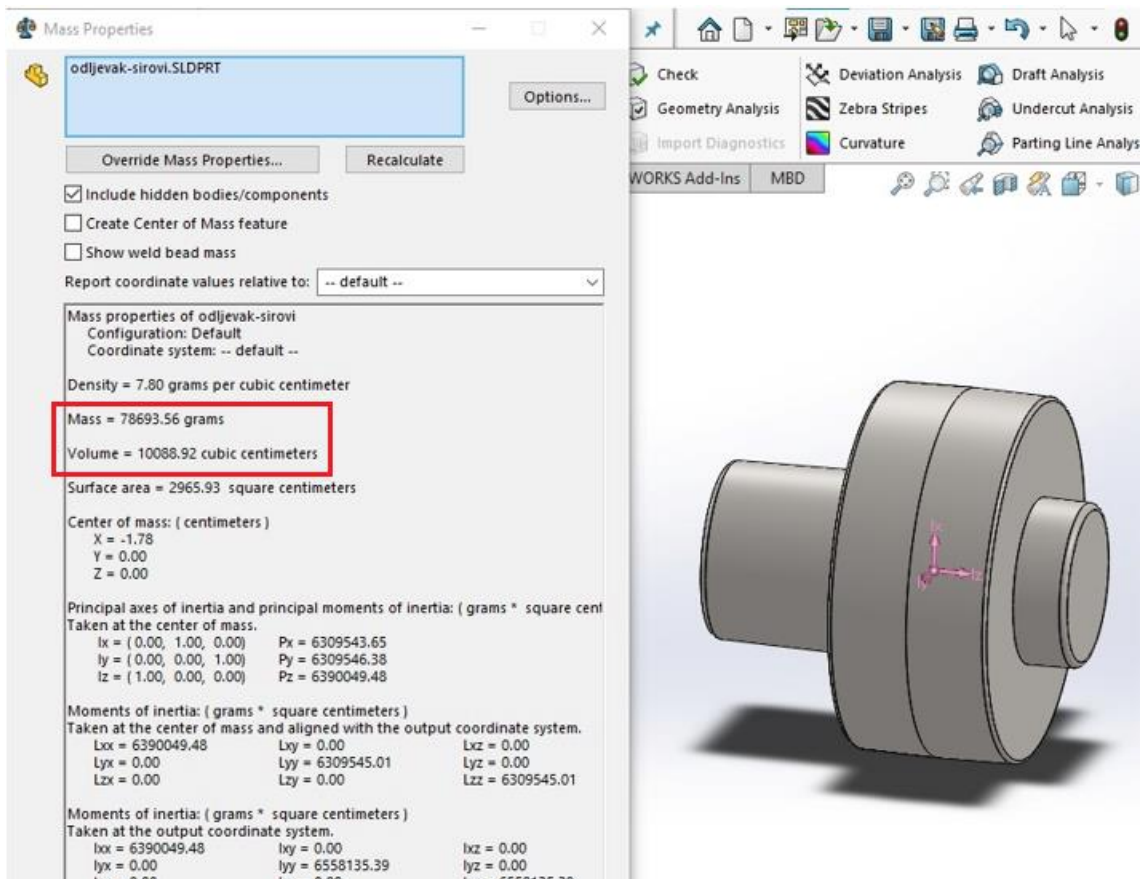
Mass Properties

odljevak-sirovi.SLDPRT

Options...

Override Mass Properties...

Recalculate

Include hidden bodies/components

Create Center of Mass feature

Show weld bead mass

Report coordinate values relative to: -- default --

Mass properties of odljevak-sirovi
Configuration: Default
Coordinate system: -- default --

Density = 7.80 grams per cubic centimeter

Mass = 78693.56 grams

Volume = 10088.92 cubic centimeters

Surface area = 2965.93 square centimeters

Center of mass: ( centimeters )
X = -1.78
Y = 0.00
Z = 0.00

Principal axes of inertia and principal moments of inertia: ( grams * square cent
Taken at the center of mass.
Ix = ( 0.00, 1.00, 0.00) Px = 6309543.65
Iy = ( 0.00, 0.00, 1.00) Py = 6309546.38
Iz = ( 1.00, 0.00, 0.00) Pz = 6390049.48

Moments of inertia: ( grams * square centimeters )
Taken at the center of mass and aligned with the output coordinate system.
Lxx = 6390049.48 Lxy = 0.00 Lxz = 0.00
Lyx = 0.00 Lyy = 6309545.01 Lyz = 0.00
Lzx = 0.00 Lzy = 0.00 Lzz = 6309545.01

Moments of inertia: ( grams * square centimeters )
Taken at the output coordinate system.
Ixx = 6390049.48 Ixy = 0.00 Ixz = 0.00
Iyx = 0.00 Iyy = 6558135.39 Iyz = 0.00
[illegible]

Check
Geometry Analysis
Import Diagnostics
Deviation Analysis
Zebra Stripes
Curvature
Draft Analysis
Undercut Analysis
Parting Line Analys
WORKS Add-Ins
MBD